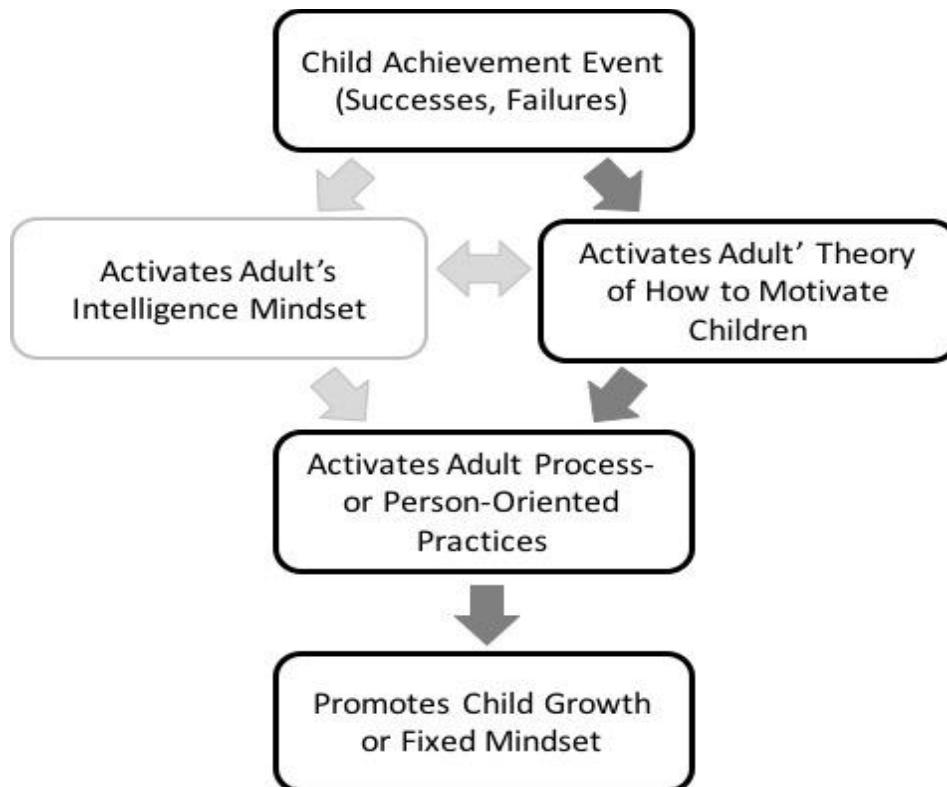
Child Achievement Event (Successes, Failures)

Activates Adult's Intelligence Mindset

Activates Adult' Theory of How to Motivate Children

Activates Adult Process- or Person-Oriented Practices

Promotes Child Growth or Fixed Mindset